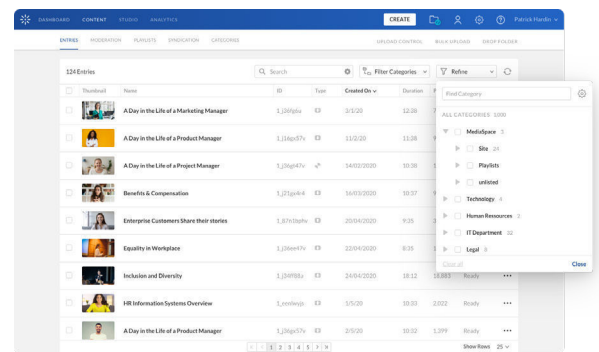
DASHBOARD CONTENT STUDIO ANALYTICS CREATE Patrick Hardin

ENTRIES MODERATION PLAYLISTS SYNDICATION CATEGORIES UPLOAD CONTROL BULK UPLOAD DROP FOLDER

124 Entries

Search

Filter Categories

Refine

| | Thumbnail | Name | ID | Type | Created On | Duration | P |
|---|---|---|---|---|---|---|---|
| | | A Day in the Life of a Marketing Manager | 1_i26fp6u | | 3/1/20 | 12:36 | |
| | | A Day in the Life of a Product Manager | 1_j16gs57s | | 11/2/20 | 11:28 | |
| | | A Day in the Life of a Project Manager | 1_j26gh47v | | 14/02/2020 | 10:38 | |
| | | Benefits & Compensation | 1_j21gs4k4 | | 16/03/2020 | 10:37 | |
| | | Enterprise Customers Share their stories | 1_87h10phv | | 20/04/2020 | 9:35 | |
| | | Equality in Workplace | 1_j36ee47v | | 23/04/2020 | 8:35 | |
| | | Inclusion and Diversity | 1_j34f98a | | 24/04/2020 | 16:12 | 14,883 Ready |
| | | HR Information Systems Overview | 1_eenlwujs | | 1/5/20 | 10:33 | 2,022 Ready |
| | | A Day in the Life of a Product Manager | 1_j36gs57s | | 2/5/20 | 10:52 | 1,399 Ready |

1 2 3 4 5

Show Rows 25

Find Category

ALL CATEGORIES 1,000

MediaSpace 3

Site 24

Playlists

unlisted

Technology 6

Human Resources 2

IT Department 32

Legal 8

Clear all

Close